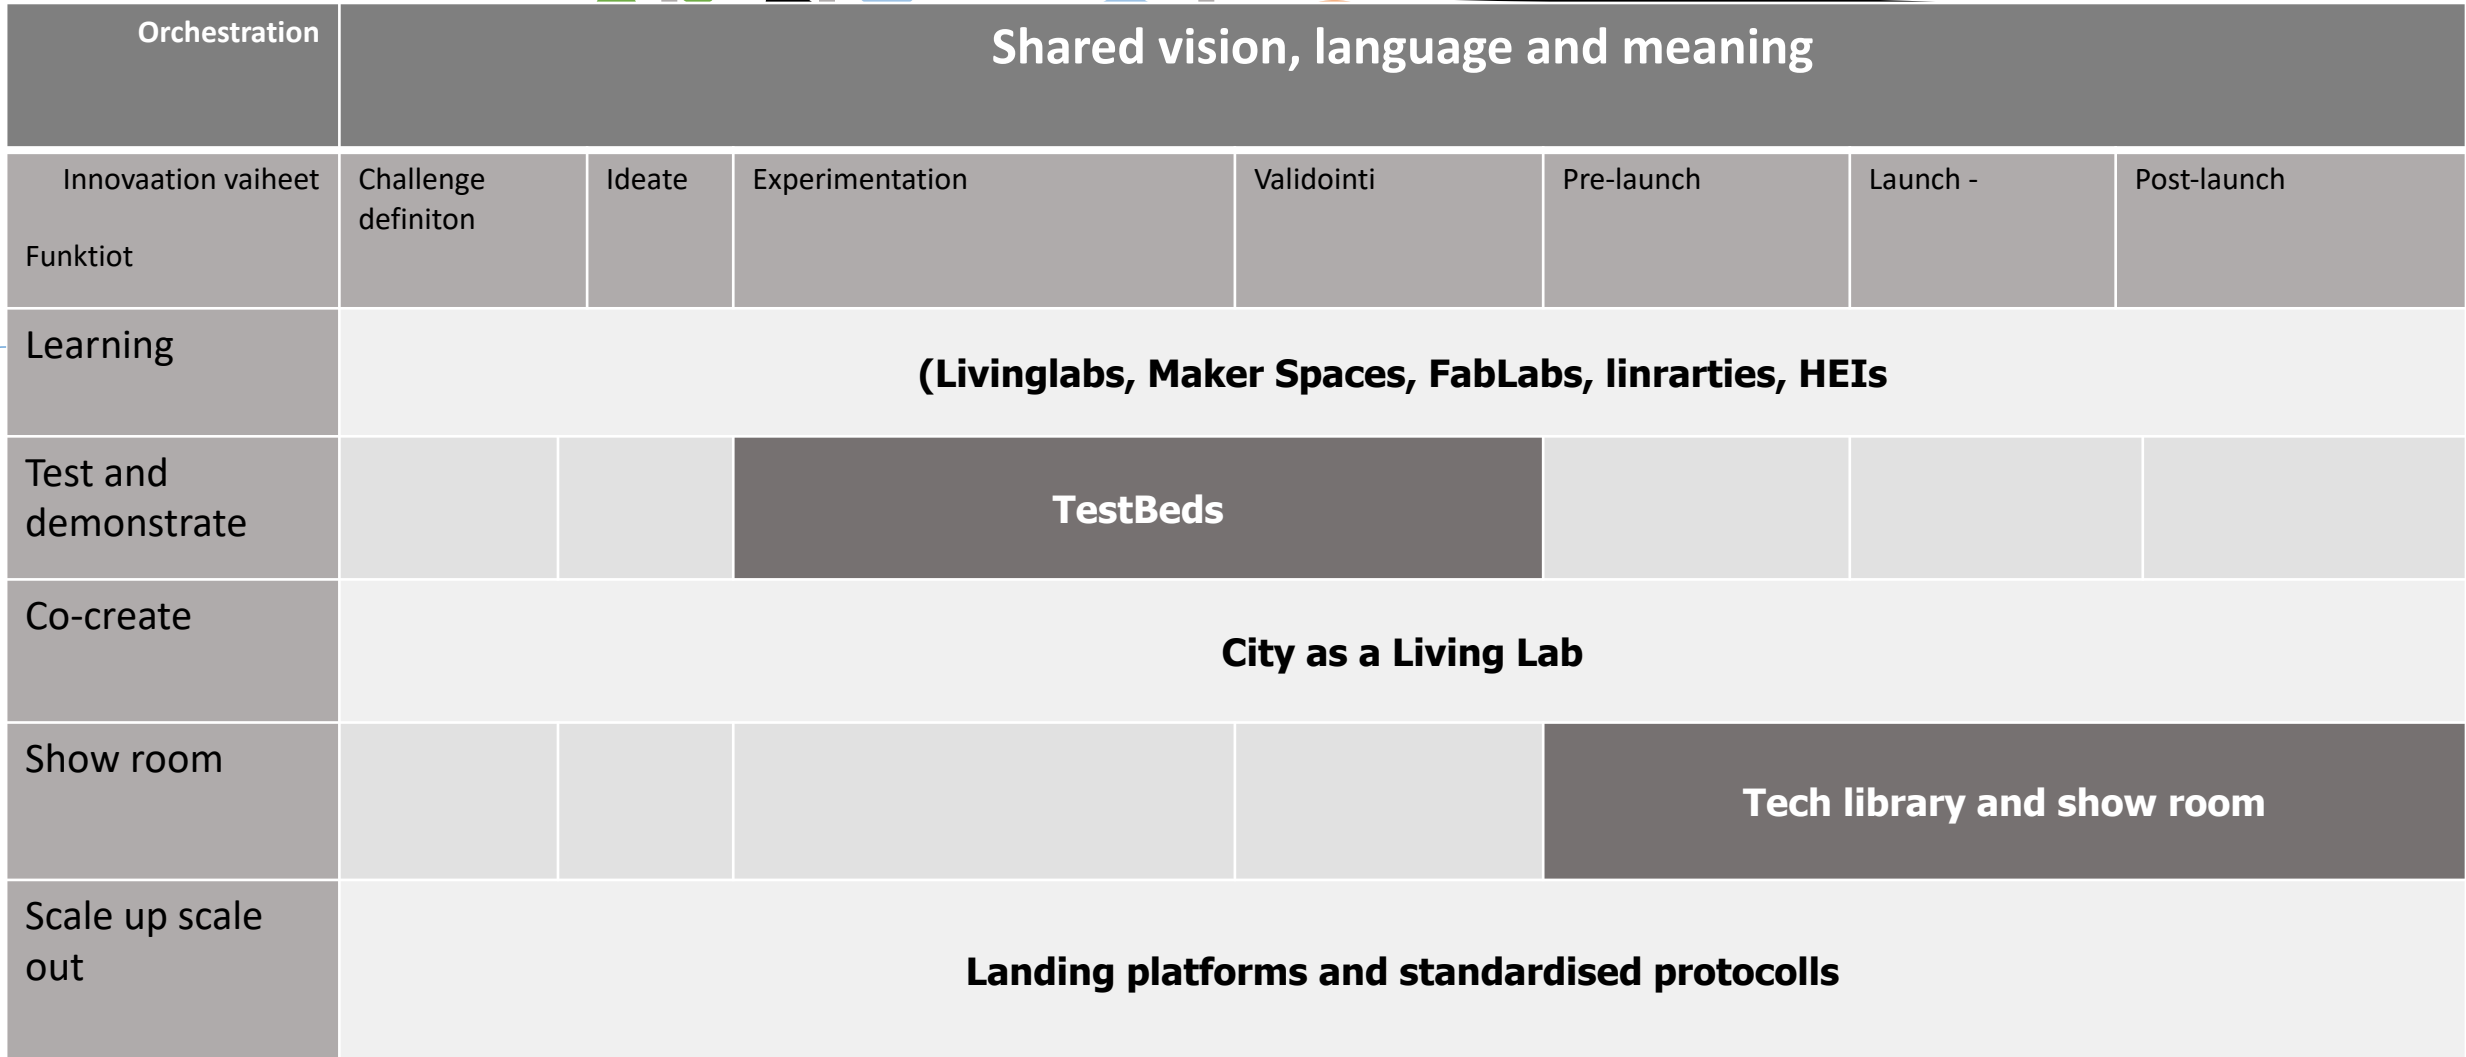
| Orchestration | Shared vision, language and meaning | | | | | | |
|---|---|---|---|---|---|---|---|
| Innovaation vaiheet Funktiot | Challenge definiton | Ideate | Experimentation | Validointi | Pre-launch | Launch - | Post-launch |
| Learning | (Livinglabs, Maker Spaces, FabLabs, linrarties, HEIs | | | | | | |
| Test and demonstrate | | | TestBeds | | | | |
| Co-create | City as a Living Lab | | | | | | |
| Show room | | | | | Tech library and show room | | |
| Scale up scale out | Landing platforms and standardised protocolls | | | | | | |